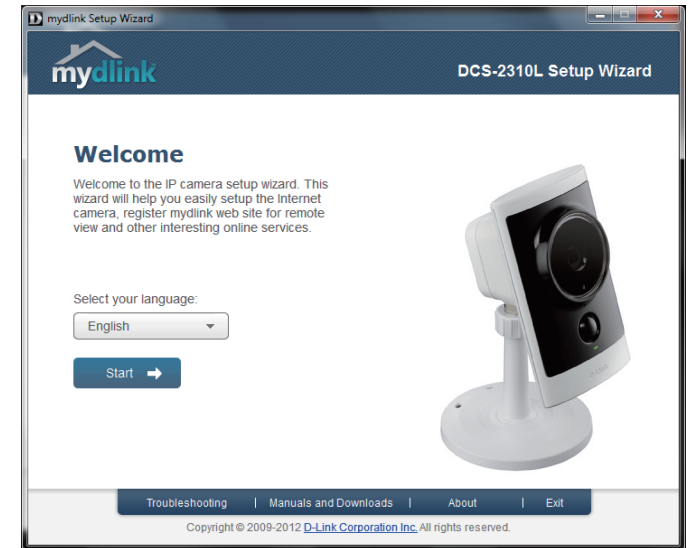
mydlink Setup Wizard

mydlink

DCS-2310L Setup Wizard

Welcome

Welcome to the IP camera setup wizard. This wizard will help you easily setup the Internet camera, register mydlink web site for remote view and other interesting online services.

Select your language:

English

Start

D-Link

Troubleshooting | Manuals and Downloads | About | Exit

Copyright © 2009-2012 D-Link Corporation Inc. All rights reserved.